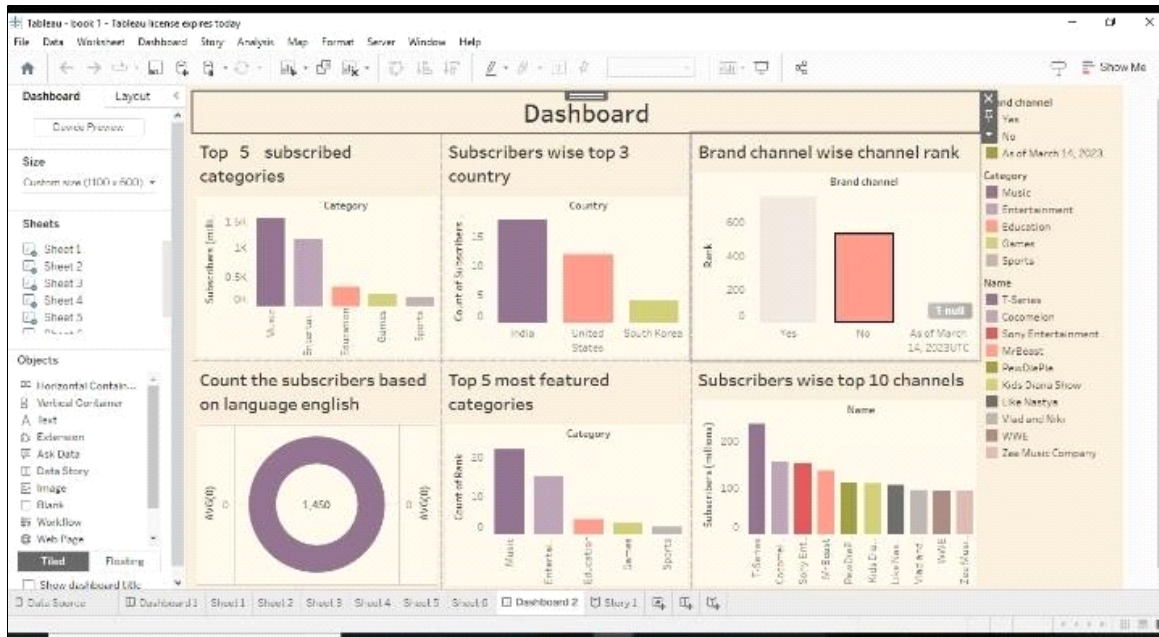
Tableau - Book 1 - Tableau license expires today

File Data Worksheet Dashboard Story Analysis Map Format Server Window Help

Show Me

Dashboard Layout

Device Preview

Size

Custom size (1100 x 600)

Sheets

Sheet 1
Sheet 2
Sheet 3
Sheet 4
Sheet 5

Objects

Horizontal Contain...
Vertical Container
Text
Extension
Ask Data
Data Story
Image
Blank
Workflow
Web Page

Tiled Floating

Show dashboard title

Dashboard

Top 5 subscribed categories

Category

Subscribers (milli...

1.5K
1K
0.5K
0K

Music
Entertai...
Education
Games
Sports

Subscribers wise top 3 country

Country

Count of Subscribers

15
10
5
0

India
United States
South Korea

Brand channel wise channel rank

Brand channel

Rank

600
400
200
0

Yes
No
As of March 14, 2023UTC

1 null

Count the subscribers based on language english

AVG(0)
0
1,450
0
AVG(0)

Top 5 most featured categories

Category

Count of Rank

20
10
0

Music
Entertai...
Education
Games
Sports

Subscribers wise top 10 channels

Name

Subscribers (millions)

200
100
0

T-Series
Cocomel...
Sony Ent...
MrBeast
PewDieP...
Kids Dia...
Like Nas...
Vlad and...
WWE
Zee Musi...

nd channel
Yes
No
As of March 14, 2023

Category
Music
Entertainment
Education
Games
Sports

Name
T-Series
Cocomelon
Sony Entertainment
MrBeast
PewDiePie
Kids Diana Show
Like Nastya
Vlad and Niki
WWE
Zee Music Company

Data Source Dashboard 1 Sheet 1 Sheet 2 Sheet 3 Sheet 4 Sheet 5 Sheet 6 Dashboard 2 Story 1